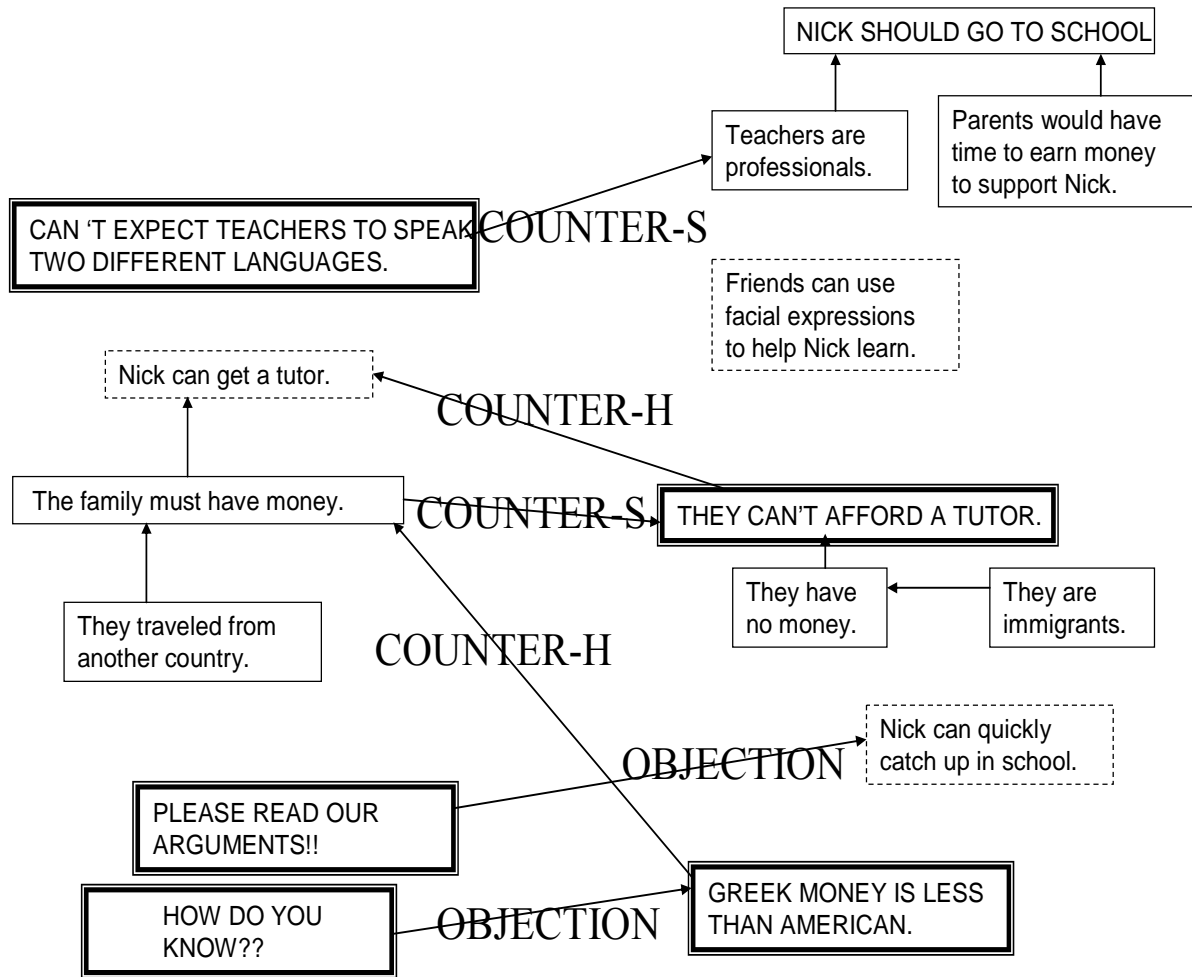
NICK SHOULD GO TO SCHOOL

Teachers are professionals.

Parents would have time to earn money to support Nick.

CAN 'T EXPECT TEACHERS TO SPEAK TWO DIFFERENT LANGUAGES.

COUNTER-S

Friends can use facial expressions to help Nick learn.

Nick can get a tutor.

COUNTER-H

The family must have money.

COUNTER-S

THEY CAN'T AFFORD A TUTOR.

They have no money.

They are immigrants.

They traveled from another country.

COUNTER-H

Nick can quickly catch up in school.

OBJECTION

PLEASE READ OUR ARGUMENTS!!

HOW DO YOU KNOW??

OBJECTION

GREEK MONEY IS LESS THAN AMERICAN.